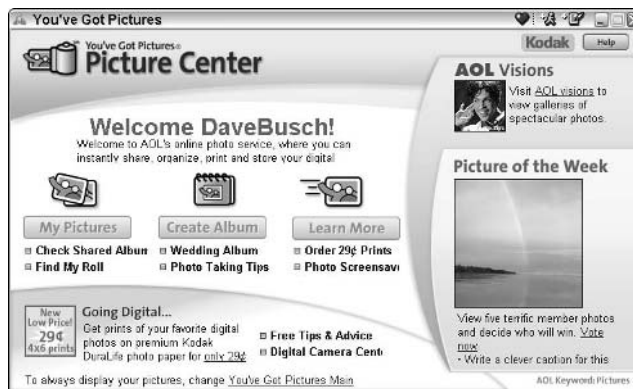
You've Got Pictures

You've Got Pictures
Picture Center

Kodak
Help

AOL Visions
Visit AOL visions to view galleries of spectacular photos.

Welcome DaveBusch!
Welcome to AOL's online photo service, where you can instantly share, organize, print and store your digital

Picture of the Week

My Pictures
Create Album
Learn More

Check Shared Albun
Find My Roll
Wedding Album
Photo Taking Tips
Order 29¢ Prints
Photo Screensavi

New Low Price! 29¢ 4x6 prints
Going Digital...
Get prints of your favorite digital photos on premium Kodak DuraLife photo paper for only 29¢
Free Tips & Advice
Digital Camera Cent

View five terrific member photos and decide who will win. Vote now
• Write a clever caption for this

To always display your pictures, change You've Got Pictures Main

AOL Keyword: Pictures